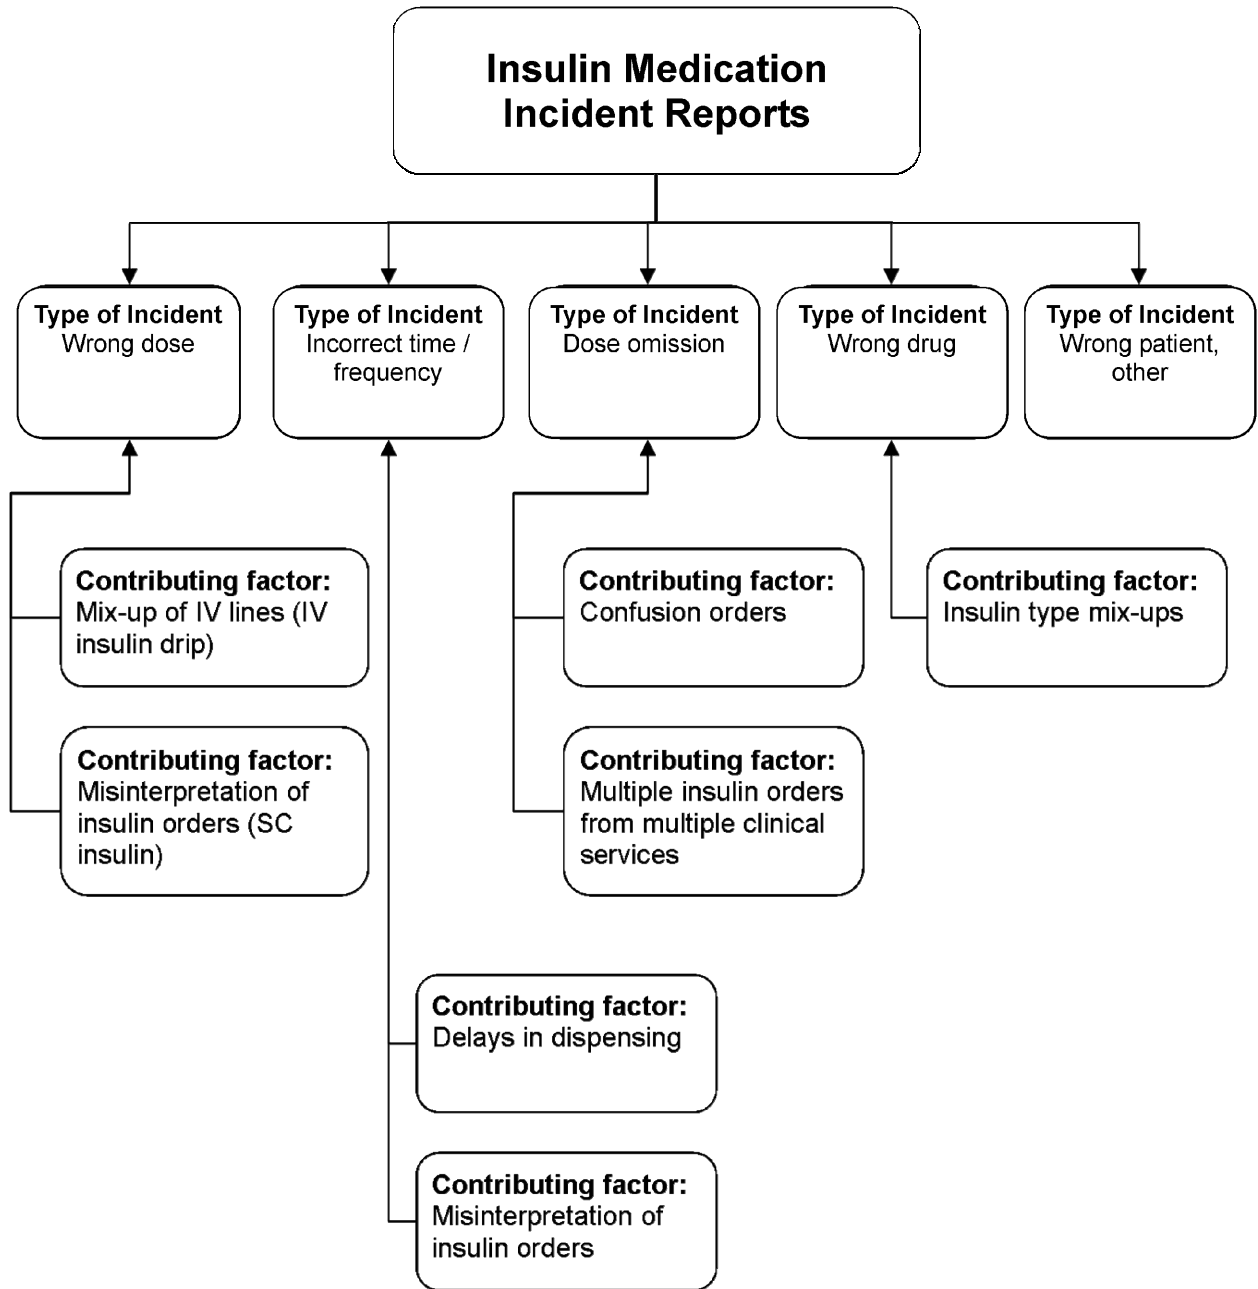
Insulin Medication Incident Reports

Type of Incident
Wrong dose

Type of Incident
Incorrect time / frequency

Type of Incident
Dose omission

Type of Incident
Wrong drug

Type of Incident
Wrong patient, other

Contributing factor:
Mix-up of IV lines (IV insulin drip)

Contributing factor:
Misinterpretation of insulin orders (SC insulin)

Contributing factor:
Confusion orders

Contributing factor:
Multiple insulin orders from multiple clinical services

Contributing factor:
Insulin type mix-ups

Contributing factor:
Delays in dispensing

Contributing factor:
Misinterpretation of insulin orders